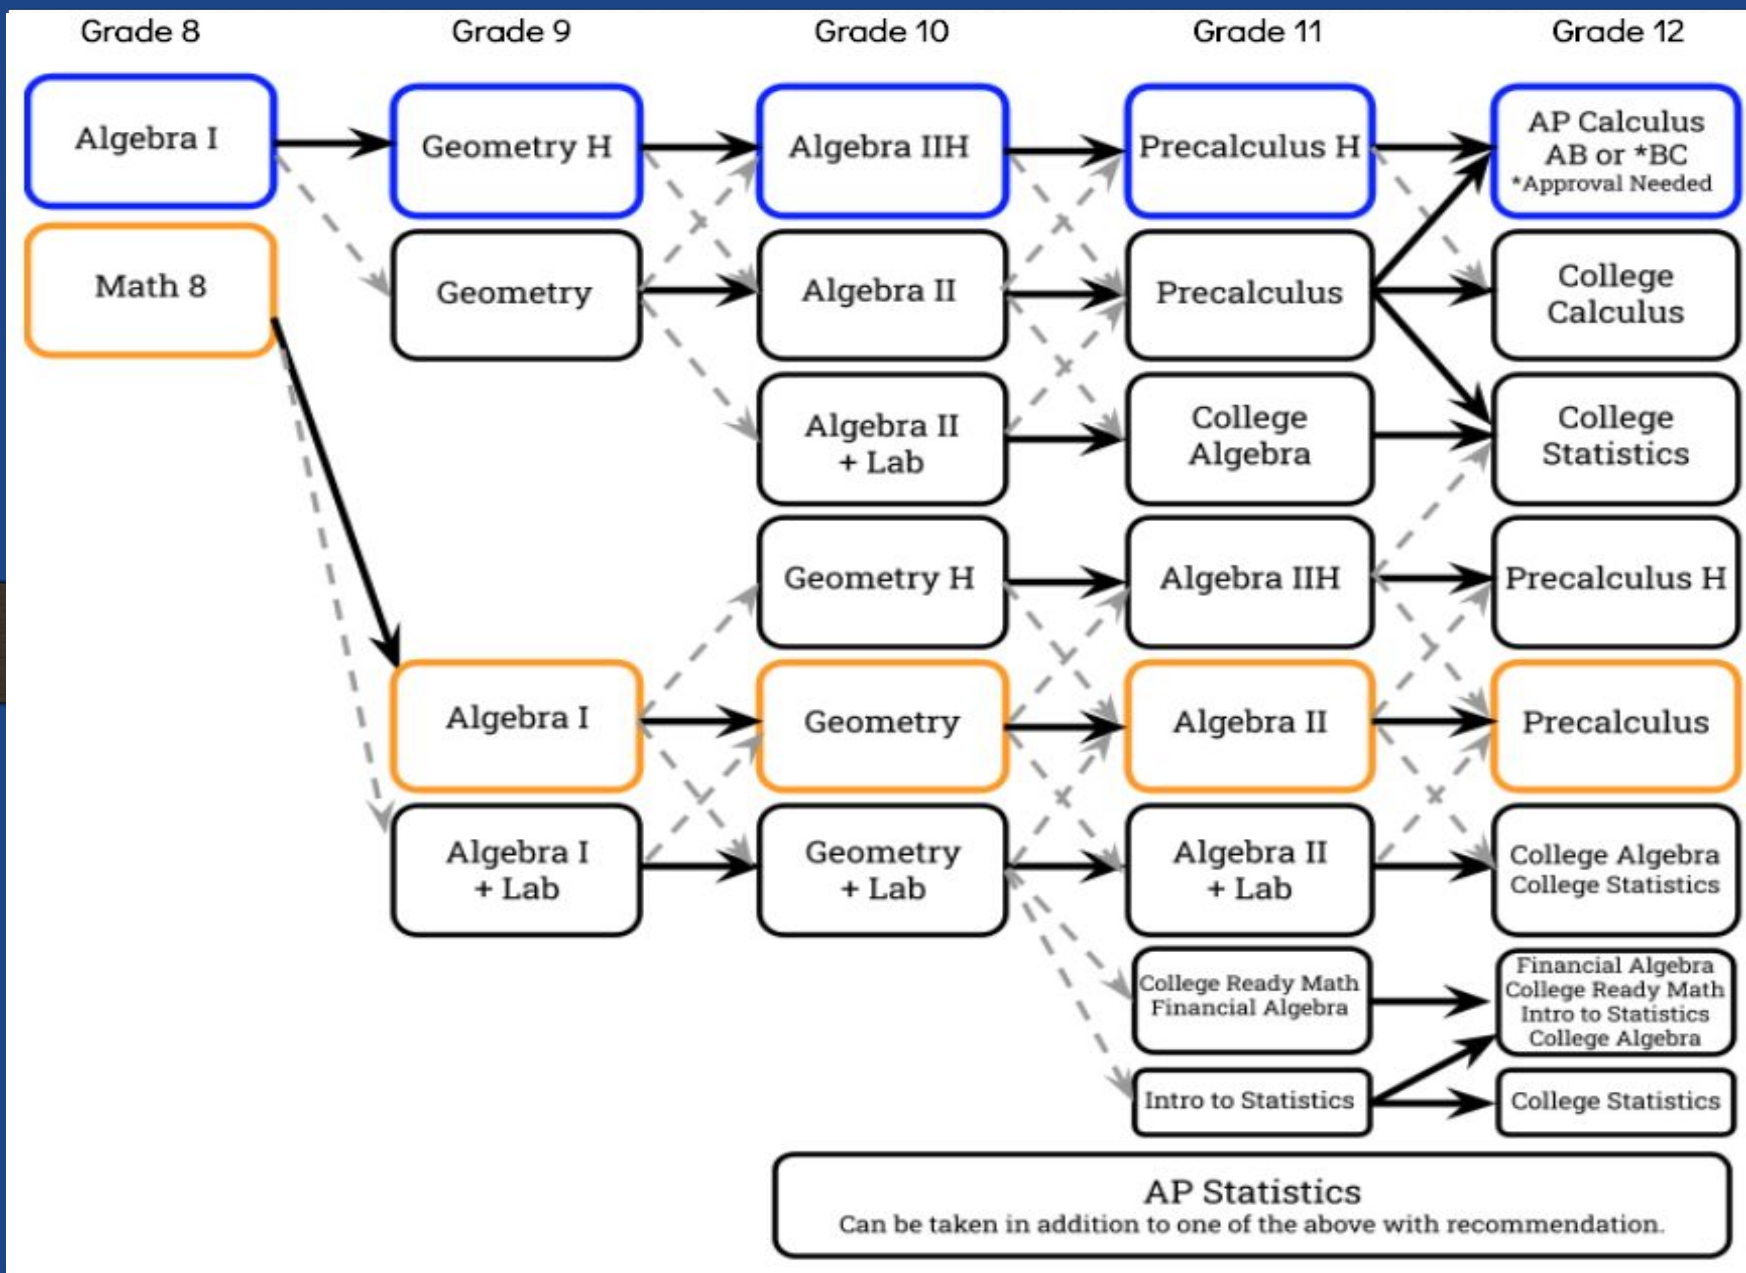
Grade 8

Algebra I

Math 8

Grade 9

Geometry H

Geometry

Algebra I

Algebra I + Lab

Grade 10

Algebra IIH

Algebra II

Algebra II + Lab

Geometry H

Geometry

Geometry + Lab

Grade 11

Precalculus H

Precalculus

College Algebra

Algebra IIH

Algebra II

Algebra II + Lab

College Ready Math Financial Algebra

Intro to Statistics

Grade 12

AP Calculus AB or *BC *Approval Needed

College Calculus

College Statistics

Precalculus H

Precalculus

College Algebra College Statistics

Financial Algebra College Ready Math Intro to Statistics College Algebra

College Statistics

AP Statistics
Can be taken in addition to one of the above with recommendation.